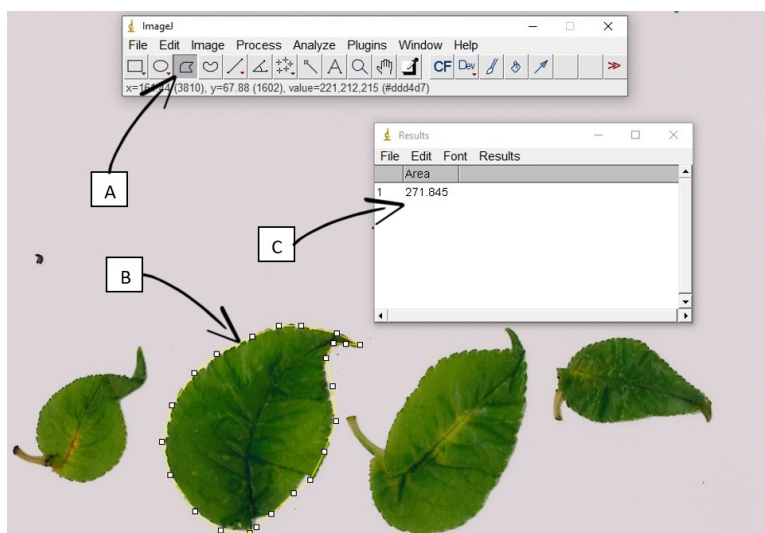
ImageJ

File Edit Image Process Analyze Plugins Window Help

CF Dev

x=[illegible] (3810), y=67.88 (1602), value=221,212,215 (#ddd4d7)

Results

File Edit Font Results

| | Area |
|---|---|
| 1 | 271.845 |

A

B

C